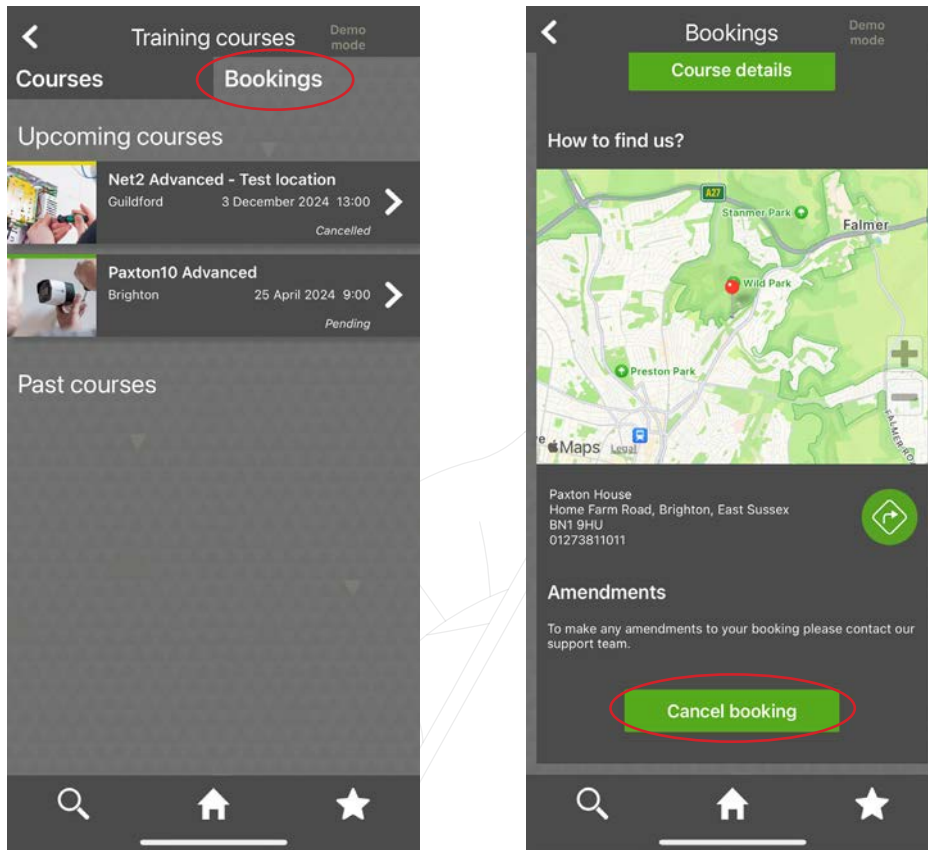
Training courses
Demo mode

Courses
Bookings

Upcoming courses

Net2 Advanced - Test location
Guildford 3 December 2024 13:00
Cancelled

Paxton10 Advanced
Brighton 25 April 2024 9:00
Pending

Past courses

Bookings
Demo mode

Course details

How to find us?

A27
Stanmer Park
Falmer
Wild Park
Preston Park
Maps Legal
FALMER RO

Paxton House
Home Farm Road, Brighton, East Sussex
BN1 9HU
01273811011

Amendments

To make any amendments to your booking please contact our support team.

Cancel booking